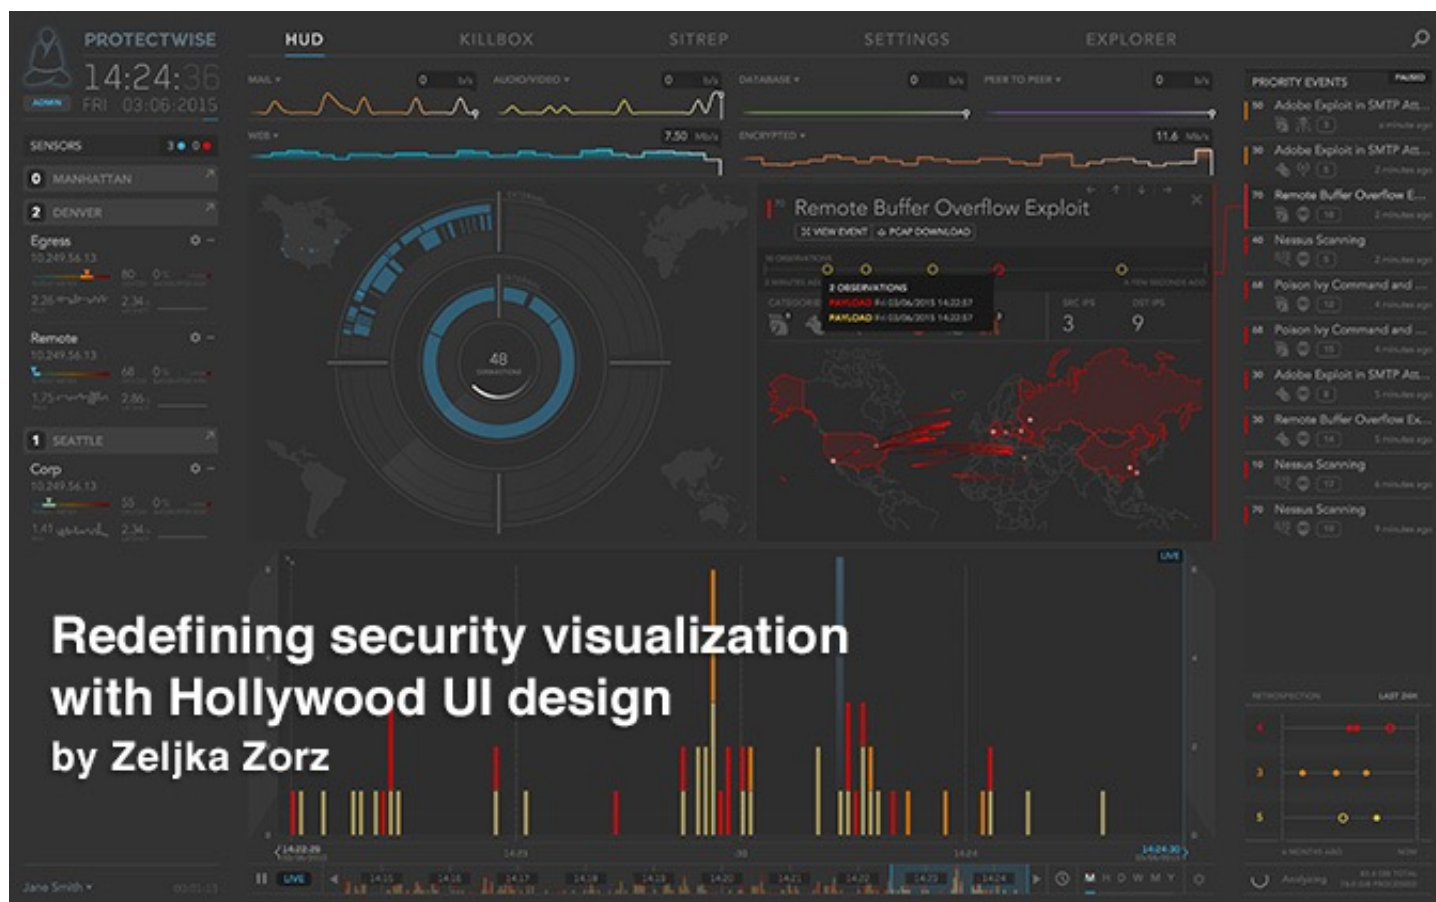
PROTECTWISE
14:24:36
ADMIN FRI 03:06:2015

HUD KILLBOX SITREP SETTINGS EXPLORER

SENSORS 3 0
0 MANHATTAN
2 DENVER
Egress
10.249.56.13
80 0
2.26 2.34
Remote
10.249.56.13
68 0
1.75 2.86
1 SEATTLE
Corp
10.249.56.13
55 0
1.41 2.34

MAIL 0 b/s
AUDIO/VIDEO 0 b/s
DATABASE 0 b/s
PEER TO PEER 0 b/s
WEB 7.50 Mb/s
ENCRYPTED 11.6 Mb/s

48

Remote Buffer Overflow Exploit
VIEW EVENT PCAP DOWNLOAD
2 OBSERVATIONS
PAYLOAD Fri 03/06/2015 14:22:57
PAYLOAD Fri 03/06/2015 14:22:57
3 9

PRIORITY EVENTS
Adobe Exploit in SMTP Att...
Adobe Exploit in SMTP Att...
Remote Buffer Overflow E...
Nessus Scanning
Poison Ivy Command and ...
Poison Ivy Command and ...
Adobe Exploit in SMTP Att...
Remote Buffer Overflow Ex...
Nessus Scanning
Nessus Scanning

LIVE

Redefining security visualization with Hollywood UI design
by Zeljka Zorz

Jane Smith
LIVE
M H D W M Y
Analyzing